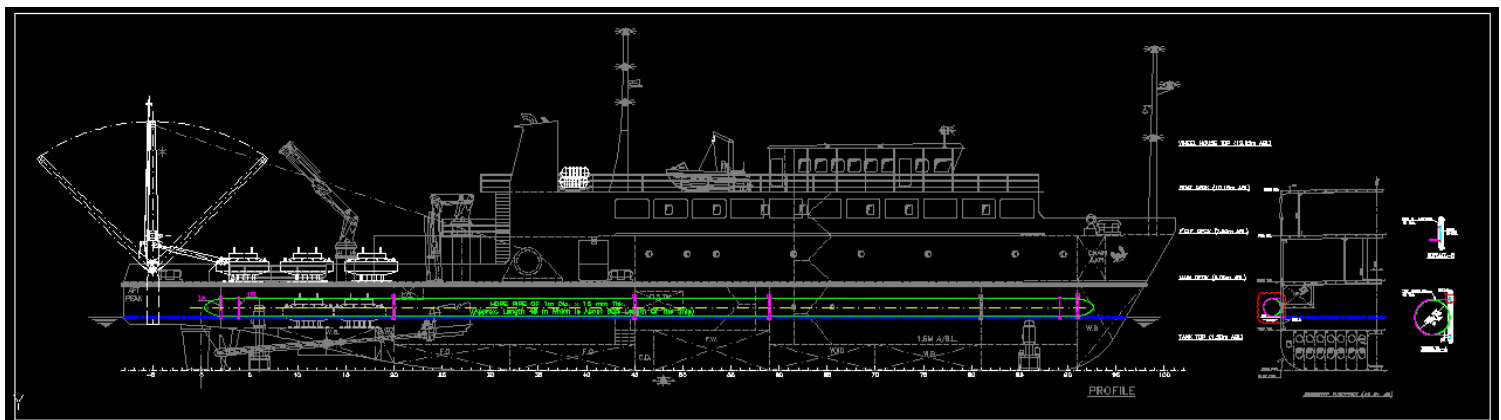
AFT PEAK

HDPE PIPE OF 1m Dia. x 15 mm Ths.
(Approx. Length 48 m Within Is Almost Full Length Of The Ship)

W.B.

F.O.

F.O.

C.D.

F.W.

W.B.

W.B.

1.5M A/BL

W.B.

-5

0

5

10

15

20

25

30

35

40

45

50

55

60

65

70

75

80

85

90

95

100

PROFILE

WHEEL HOUSE TOP ([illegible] ABL)

BOAT DECK ([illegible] ABL)

POOP DECK ([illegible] ABL)

MAIN DECK ([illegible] ABL)

TANK TOP ([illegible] ABL)

DETAIL-B

DETAIL-A

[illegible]

Y